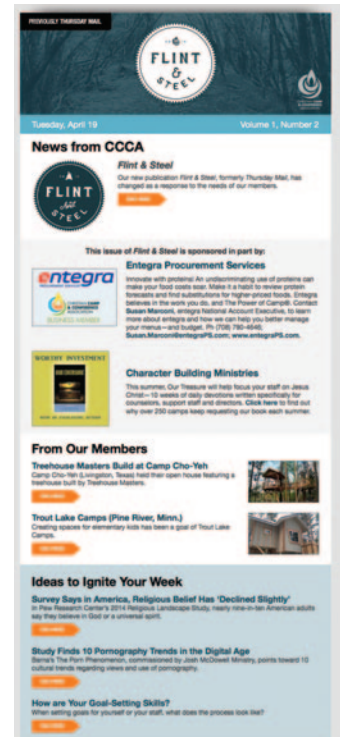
PREVIOUSLY THURSDAY MAIL

FLINT & STEEL

Tuesday, April 19

Volume 1, Number 2

News from CCCA

FLINT & STEEL

Flint & Steel

Our new publication Flint & Steel, formerly Thursday Mail, has changed as a response to the needs of our members.

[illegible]

This issue of Flint & Steel is sponsored in part by:

entegra

BUSINESS MEMBER

Entegra Procurement Services

Innovate with protein! An underestimating use of proteins can make your food costs soar. Make it a habit to review protein forecasts and find substitutions for higher-priced foods. Entegra believes in the work you do, and The Power of Camp®. Contact Susan Marconi, entegra National Account Executive, to learn more about entegra and how we can help you better manage your menus—and budget. Ph (708) 790-4646, Susan.Marconi@entegraPS.com, www.entegraPS.com.

WORTHY INVESTMENT

Character Building Ministries

This summer, Our Treasure will help focus your staff on Jesus Christ—10 weeks of daily devotions written specifically for counselors, support staff and directors. Click here to find out why over 250 camps keep requesting our book each summer.

From Our Members

Treehouse Masters Build at Camp Cho-Yeh

Camp Cho-Yeh (Livingston, Texas) had their open house featuring a treehouse built by Treehouse Masters.

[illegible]

Trout Lake Camps (Pine River, Minn.)

Creating spaces for elementary kids has been a goal of Trout Lake Camps.

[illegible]

Ideas to Ignite Your Week

Survey Says in America, Religious Belief Has 'Declined Slightly'

In Pew Research Center's 2014 Religious Landscape Study, nearly nine-in-ten American adults say they believe in God or a universal spirit.

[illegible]

Study Finds 10 Pornography Trends in the Digital Age

Barna's The Porn Phenomenon, commissioned by Josh McDowell Ministry, points toward 10 cultural trends regarding views and use of pornography.

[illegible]

How are Your Goal-Setting Skills?

When setting goals for yourself or your staff, what does the process look like?

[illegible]